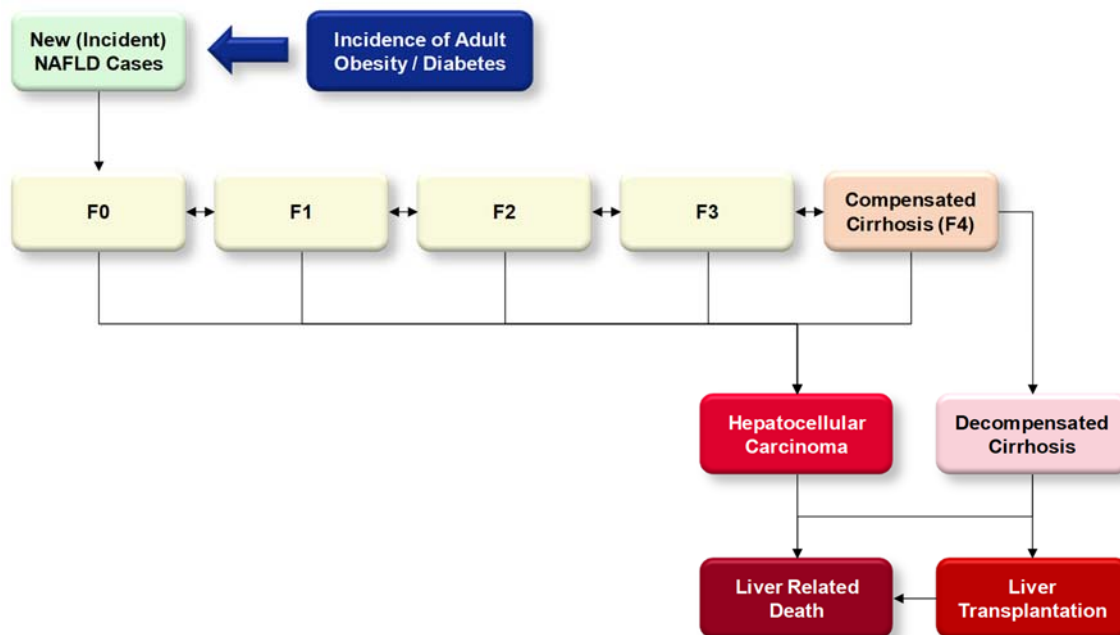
New (Incident) NAFLD Cases

Incidence of Adult Obesity / Diabetes

F0

F1

F2

F3

Compensated Cirrhosis (F4)

Hepatocellular Carcinoma

Decompensated Cirrhosis

Liver Related Death

Liver Transplantation